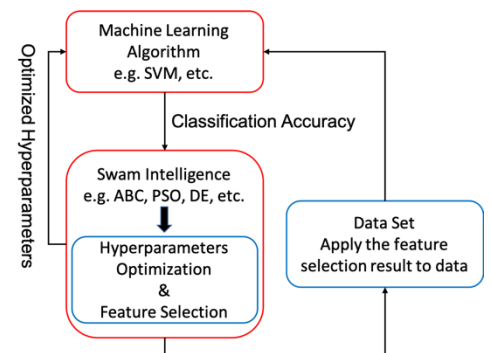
Optimized Hyperparameters

Machine Learning Algorithm e.g. SVM, etc.

Classification Accuracy

Swam Intelligence e.g. ABC, PSO, DE, etc.

Hyperparameters Optimization & Feature Selection

Data Set
Apply the feature selection result to data